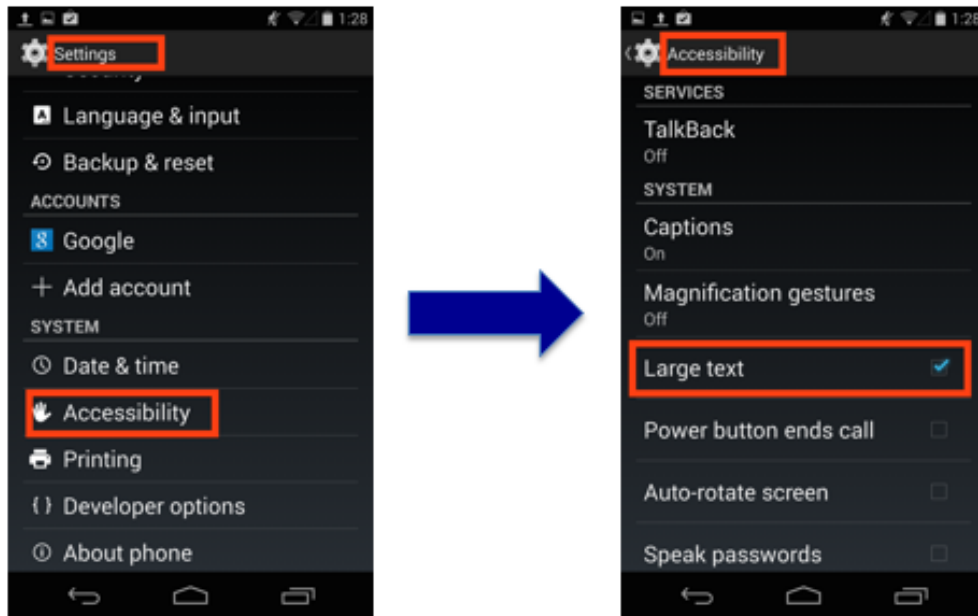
1:28

Settings

Language & input

Backup & reset

ACCOUNTS

Google

Add account

SYSTEM

Date & time

Accessibility

Printing

Developer options

About phone

1:28

Accessibility

SERVICES

TalkBack
Off

SYSTEM

Captions
On

Magnification gestures
Off

Large text

Power button ends call

Auto-rotate screen

Speak passwords